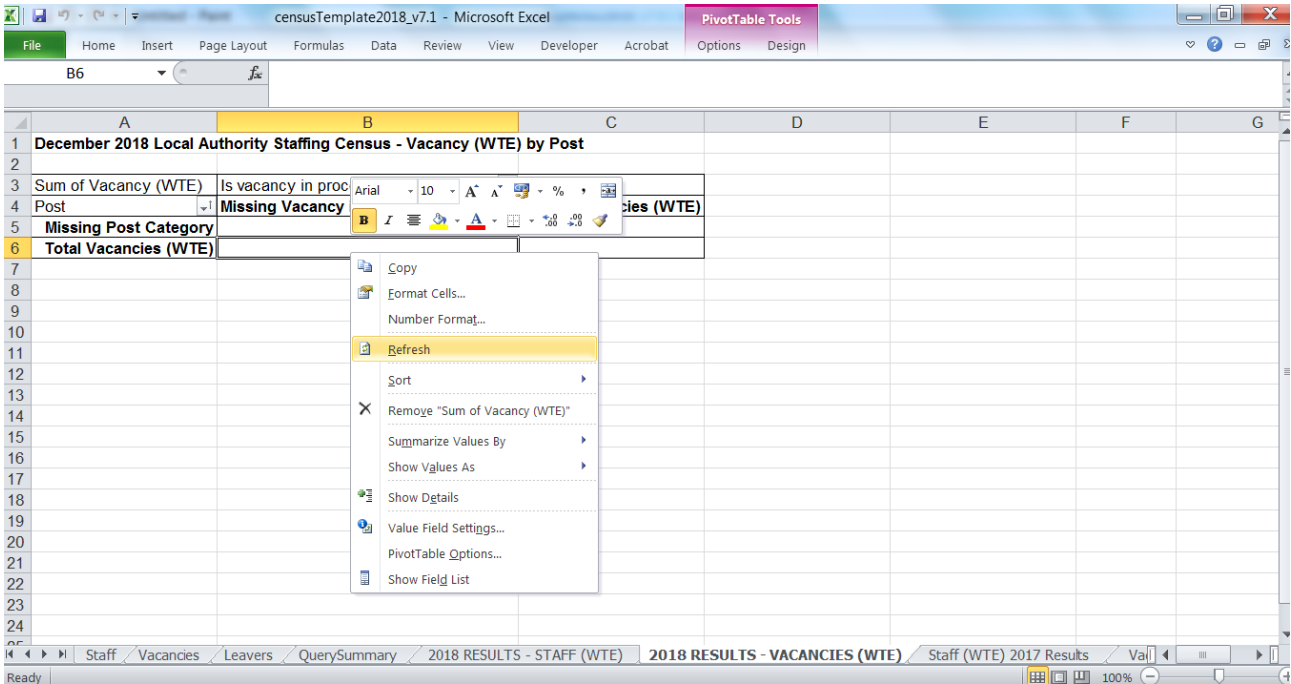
censusTemplate2018_v7.1 - Microsoft Excel

PivotTable Tools

File Home Insert Page Layout Formulas Data Review View Developer Acrobat Options Design

B6

| | A | B | C | D | E | F | G |
|---|---|---|---|---|---|---|---|
| 1 | December 2018 Local Authority Staffing Census - Vacancy (WTE) by Post | | | | | | |
| 2 | | | | | | | |
| 3 | Sum of Vacancy (WTE) | Is vacancy in proc | | | | | |
| 4 | Post | Missing Vacancy | cies (WTE) | | | | |
| 5 | Missing Post Category | | | | | | |
| 6 | Total Vacancies (WTE) | | | | | | |
| 7 | | | | | | | |
| 8 | | | | | | | |
| 9 | | | | | | | |
| 10 | | | | | | | |
| 11 | | | | | | | |
| 12 | | | | | | | |
| 13 | | | | | | | |
| 14 | | | | | | | |
| 15 | | | | | | | |
| 16 | | | | | | | |
| 17 | | | | | | | |
| 18 | | | | | | | |
| 19 | | | | | | | |
| 20 | | | | | | | |
| 21 | | | | | | | |
| 22 | | | | | | | |
| 23 | | | | | | | |
| 24 | | | | | | | |

Arial 10 % ,

B I

Copy
Format Cells...
Number Format...
Refresh
Sort
Remove "Sum of Vacancy (WTE)"
Summarize Values By
Show Values As
Show Details
Value Field Settings...
PivotTable Options...
Show Field List

Staff Vacancies Leavers QuerySummary 2018 RESULTS - STAFF (WTE) 2018 RESULTS - VACANCIES (WTE) Staff (WTE) 2017 Results Va

Ready 100%